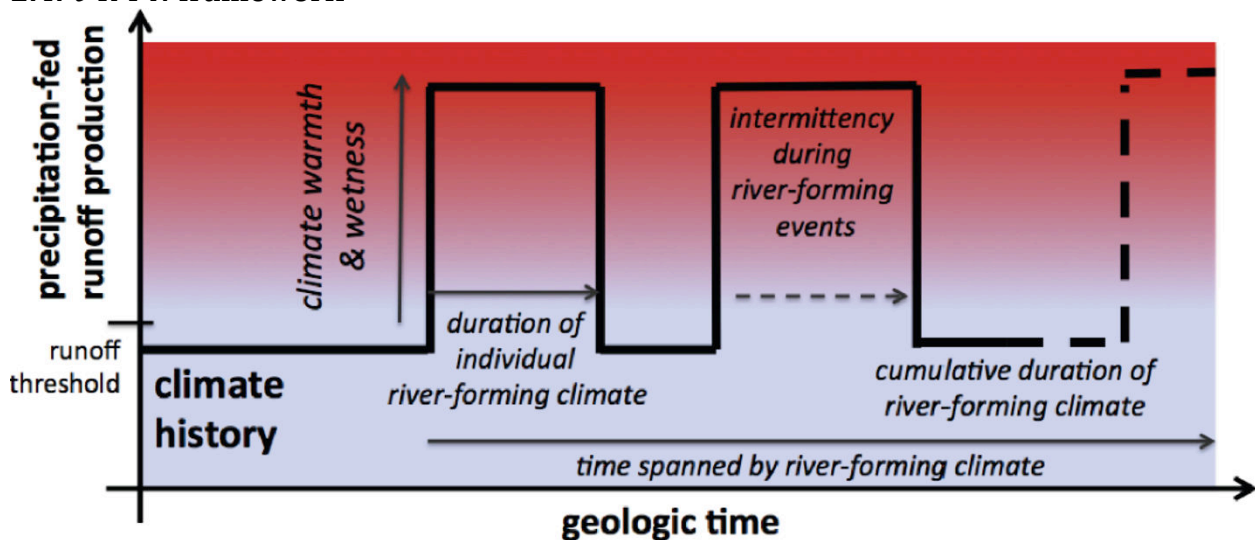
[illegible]

precipitation-fed runoff production

climate warmth & wetness

intermittency during river-forming events

duration of individual river-forming climate

runoff threshold

climate history

cumulative duration of river-forming climate

time spanned by river-forming climate

geologic time